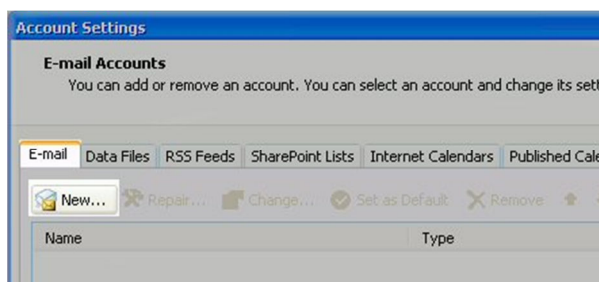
Account Settings

E-mail Accounts
You can add or remove an account. You can select an account and change its sett

E-mail | Data Files | RSS Feeds | SharePoint Lists | Internet Calendars | Published Cale

New... Repair... Change... Set as Default Remove

| Name | Type |
|---|---|